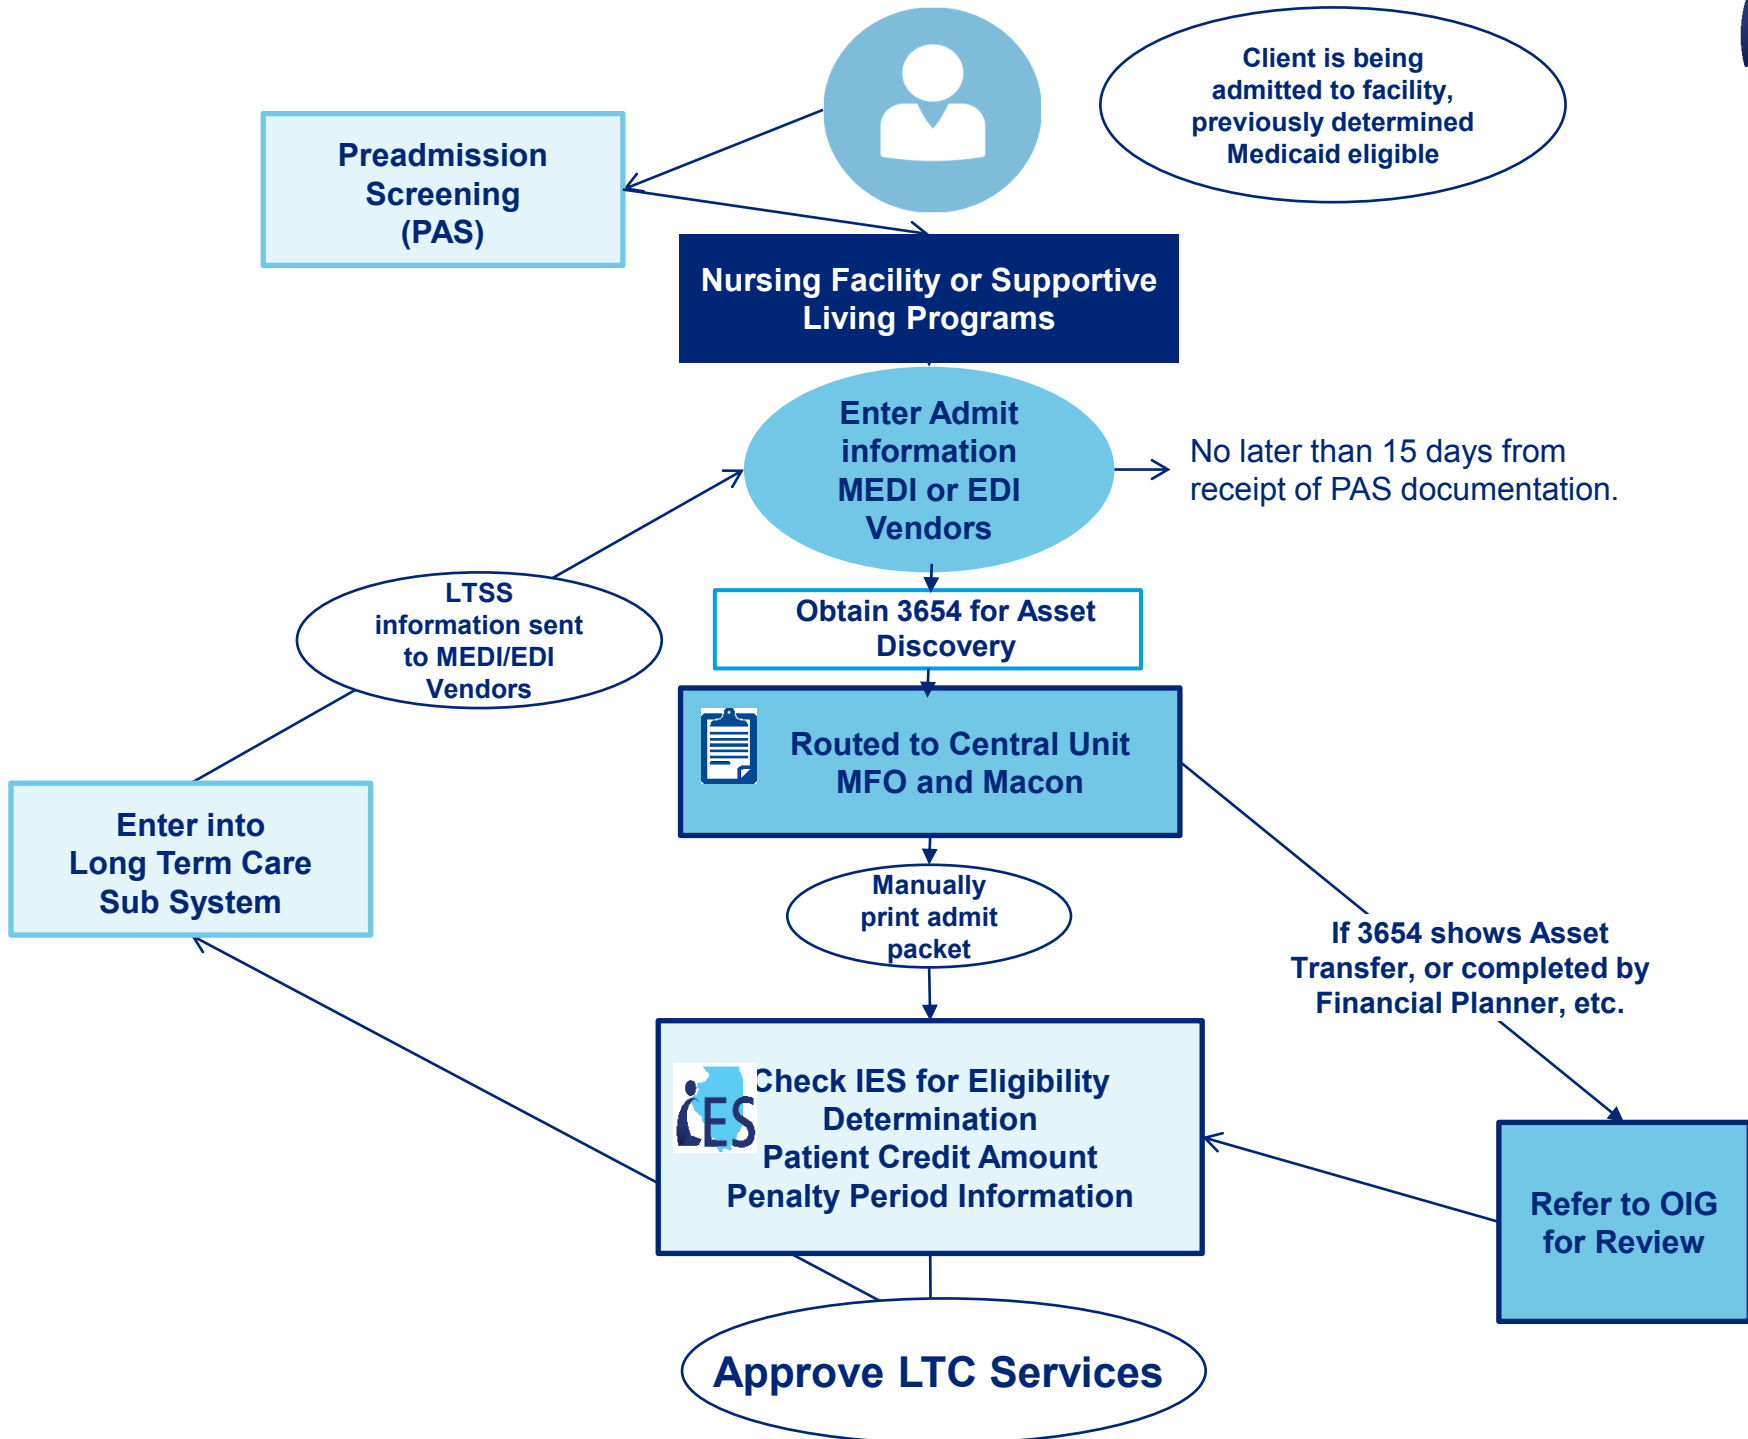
Client is being admitted to facility, previously determined Medicaid eligible

Preadmission Screening (PAS)

Nursing Facility or Supportive Living Programs

Enter Admit information MEDI or EDI Vendors

No later than 15 days from receipt of PAS documentation.

LTSS information sent to MEDI/EDI Vendors

Obtain 3654 for Asset Discovery

Routed to Central Unit MFO and Macon

Enter into Long Term Care Sub System

Manually print admit packet

If 3654 shows Asset Transfer, or completed by Financial Planner, etc.

IES

Check IES for Eligibility Determination
Patient Credit Amount
Penalty Period Information

Refer to OIG for Review

Approve LTC Services